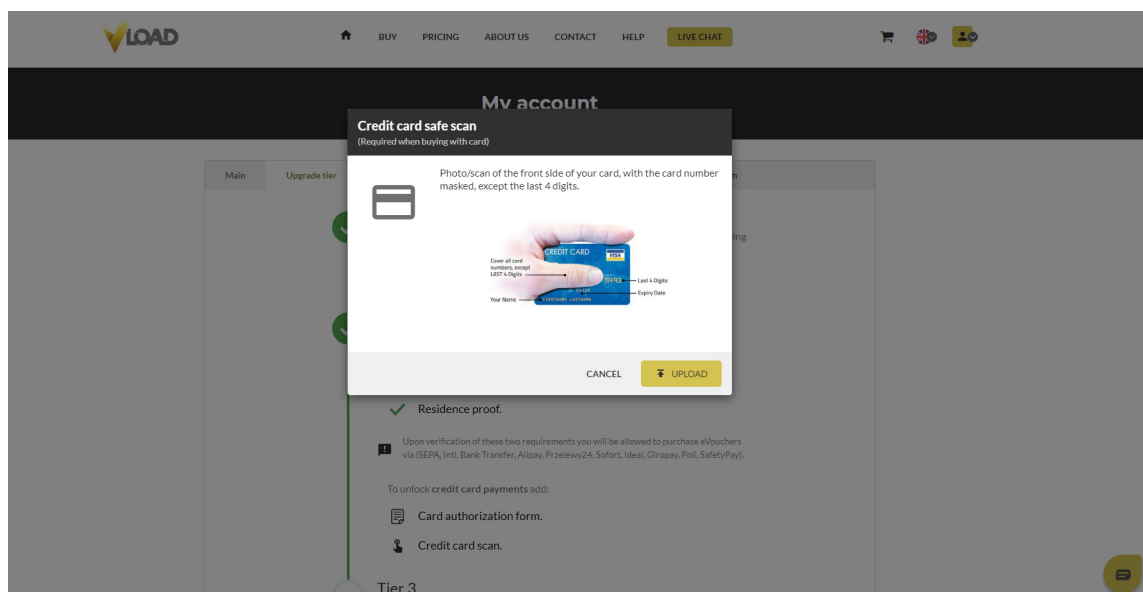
VLOAD

BUY PRICING ABOUT US CONTACT HELP LIVE CHAT

My account

Main Upgrade tier

Credit card safe scan
(Required when buying with card)

Photo/scan of the front side of your card, with the card number masked, except the last 4 digits.

CREDIT CARD VISA
Cover all card numbers, except LAST 4 Digits
5498
Last 4 Digits
Expiry Date
Your Name
FIRSTNAME LASTNAME

CANCEL UPLOAD

Residence proof.

Upon verification of these two requirements you will be allowed to purchase eVouchers via (SEPA, Intl. Bank Transfer, Alipay, Przelewy24, Sofort, Ideal, Giropay, Poli, SafetyPay).

To unlock credit card payments add:

Card authorization form.

Credit card scan.

Tier 3